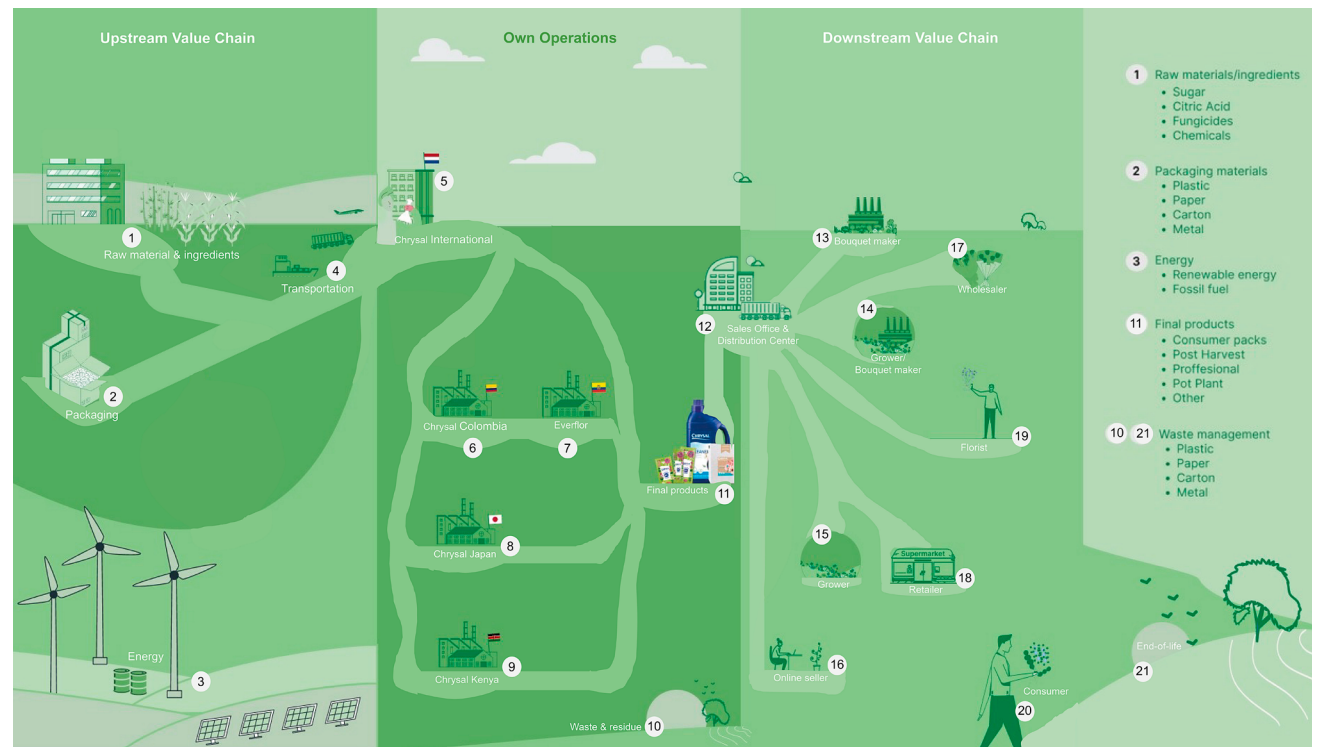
Upstream Value Chain

Own Operations

Downstream Value Chain

1 Raw material & ingredients

4 Transportation

2 Packaging

Energy 3

5 Chrysal International

Chrysal Colombia 6

Everflor 7

Chrysal Japan 8

Chrysal Kenya 9

Waste & residue 10

Final products 11

12 Sales Office & Distribution Center

13 Bouquet maker

17 Wholesaler

14 Grower/ Bouquet maker

Florist 19

15 Grower

Supermarket

Retailer 18

Online seller 16

Consumer 20

End-of-life 21

1 Raw materials/ingredients
- Sugar
- Citric Acid
- Fungicides
- Chemicals

2 Packaging materials
- Plastic
- Paper
- Carton
- Metal

3 Energy
- Renewable energy
- Fossil fuel

11 Final products
- Consumer packs
- Post Harvest
- Proffesional
- Pot Plant
- Other

10 21 Waste management
- Plastic
- Paper
- Carton
- Metal